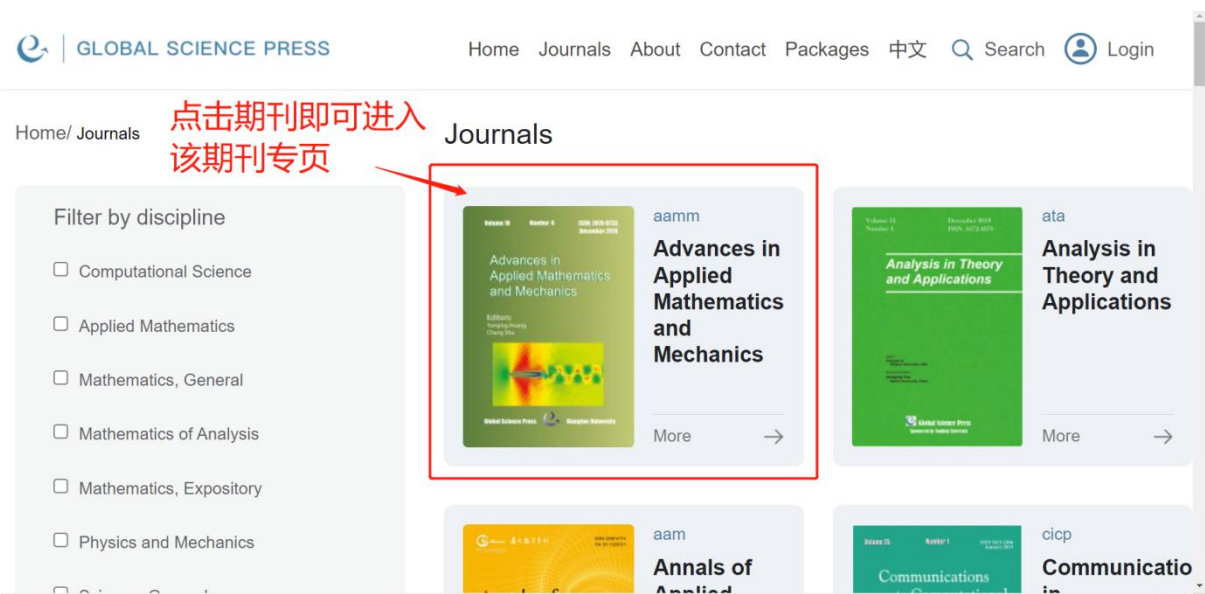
GLOBAL SCIENCE PRESS

Home Journals About Contact Packages 中文 Search Login

Home/ Journals

点击期刊即可进入该期刊专页

Journals

Filter by discipline

Computational Science

Applied Mathematics

Mathematics, General

Mathematics of Analysis

Mathematics, Expository

Physics and Mechanics

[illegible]

Volume 10 Number 6 ISSN 2070-0733 December 2018

Advances in Applied Mathematics and Mechanics

Editors:

Global Science Press

aamm

Advances in Applied Mathematics and Mechanics

More →

Volume 34 Number 4 December 2018 ISSN 1672-4070

Analysis in Theory and Applications

Global Science Press

ata

Analysis in Theory and Applications

More →

aam

Annals of Applied

cicp

Communicatio in

Communications